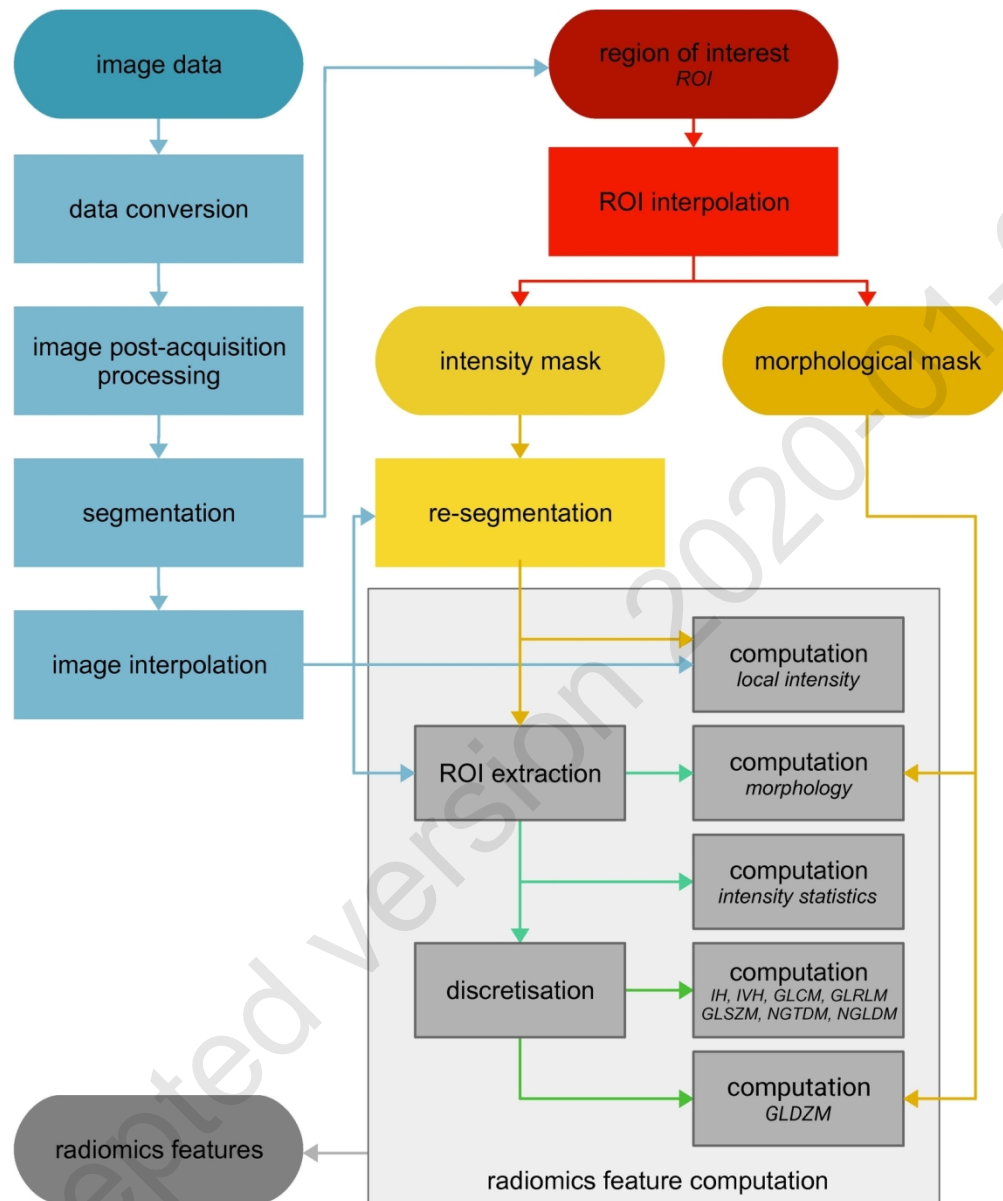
image data

data conversion

image post-acquisition processing

segmentation

image interpolation

region of interest
ROI

ROI interpolation

intensity mask

morphological mask

re-segmentation

computation
local intensity

ROI extraction

computation
morphology

computation
intensity statistics

discretisation

computation
IH, IVH, GLCM, GLRLM GLSZM, NGTDM, NGLDM

computation
GLDZM

radiomics features

radiomics feature computation

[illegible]epted version 2020-01-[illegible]